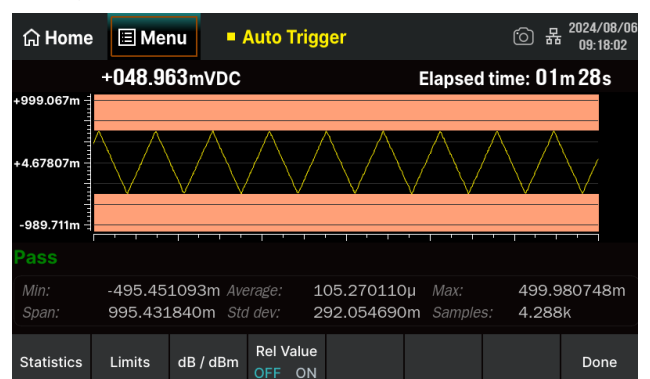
Home
Menu
Auto Trigger
2024/08/06
09:18:02

+048.963mVDC
Elapsed time: 01m28s

+999.067m
+4.67807m
-989.711m

Pass

Min: -495.451093m Average: 105.270110μ Max: 499.980748m
Span: 995.431840m Std dev: 292.054690m Samples: 4.288k

Statistics
Limits
dB / dBm
Rel Value
OFF ON
Done